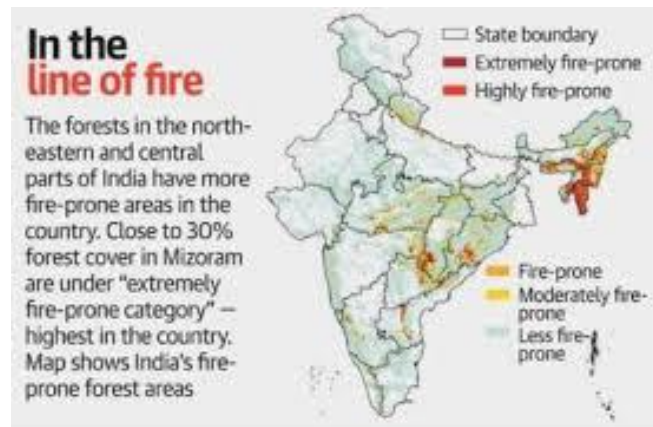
In the line of fire

The forests in the north-eastern and central parts of India have more fire-prone areas in the country. Close to 30% forest cover in Mizoram are under "extremely fire-prone category" — highest in the country. Map shows India's fire-prone forest areas

State boundary
Extremely fire-prone
Highly fire-prone

Fire-prone
Moderately fire-prone
Less fire-prone